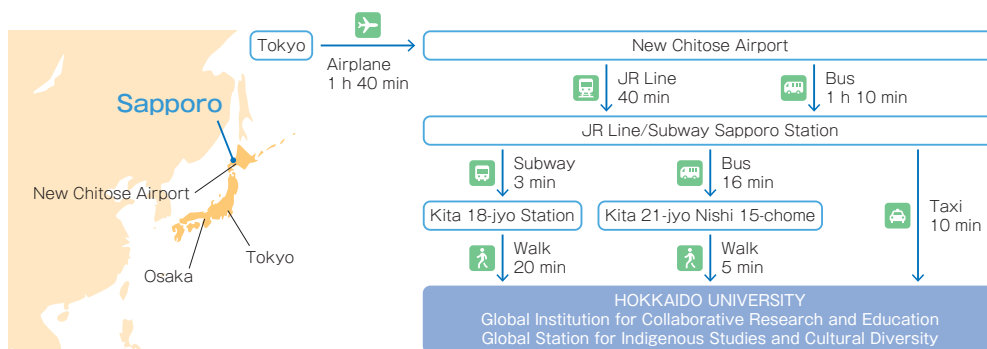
Sapporo

New Chitose Airport

Osaka

Tokyo

Tokyo

Airplane
1 h 40 min

New Chitose Airport

JR Line
40 min

Bus
1 h 10 min

JR Line/Subway Sapporo Station

Subway
3 min

Bus
16 min

Taxi
10 min

Kita 18-jyo Station

Kita 21-jyo Nishi 15-chome

Walk
20 min

Walk
5 min

HOKKAIDO UNIVERSITY
Global Institution for Collaborative Research and Education
Global Station for Indigenous Studies and Cultural Diversity